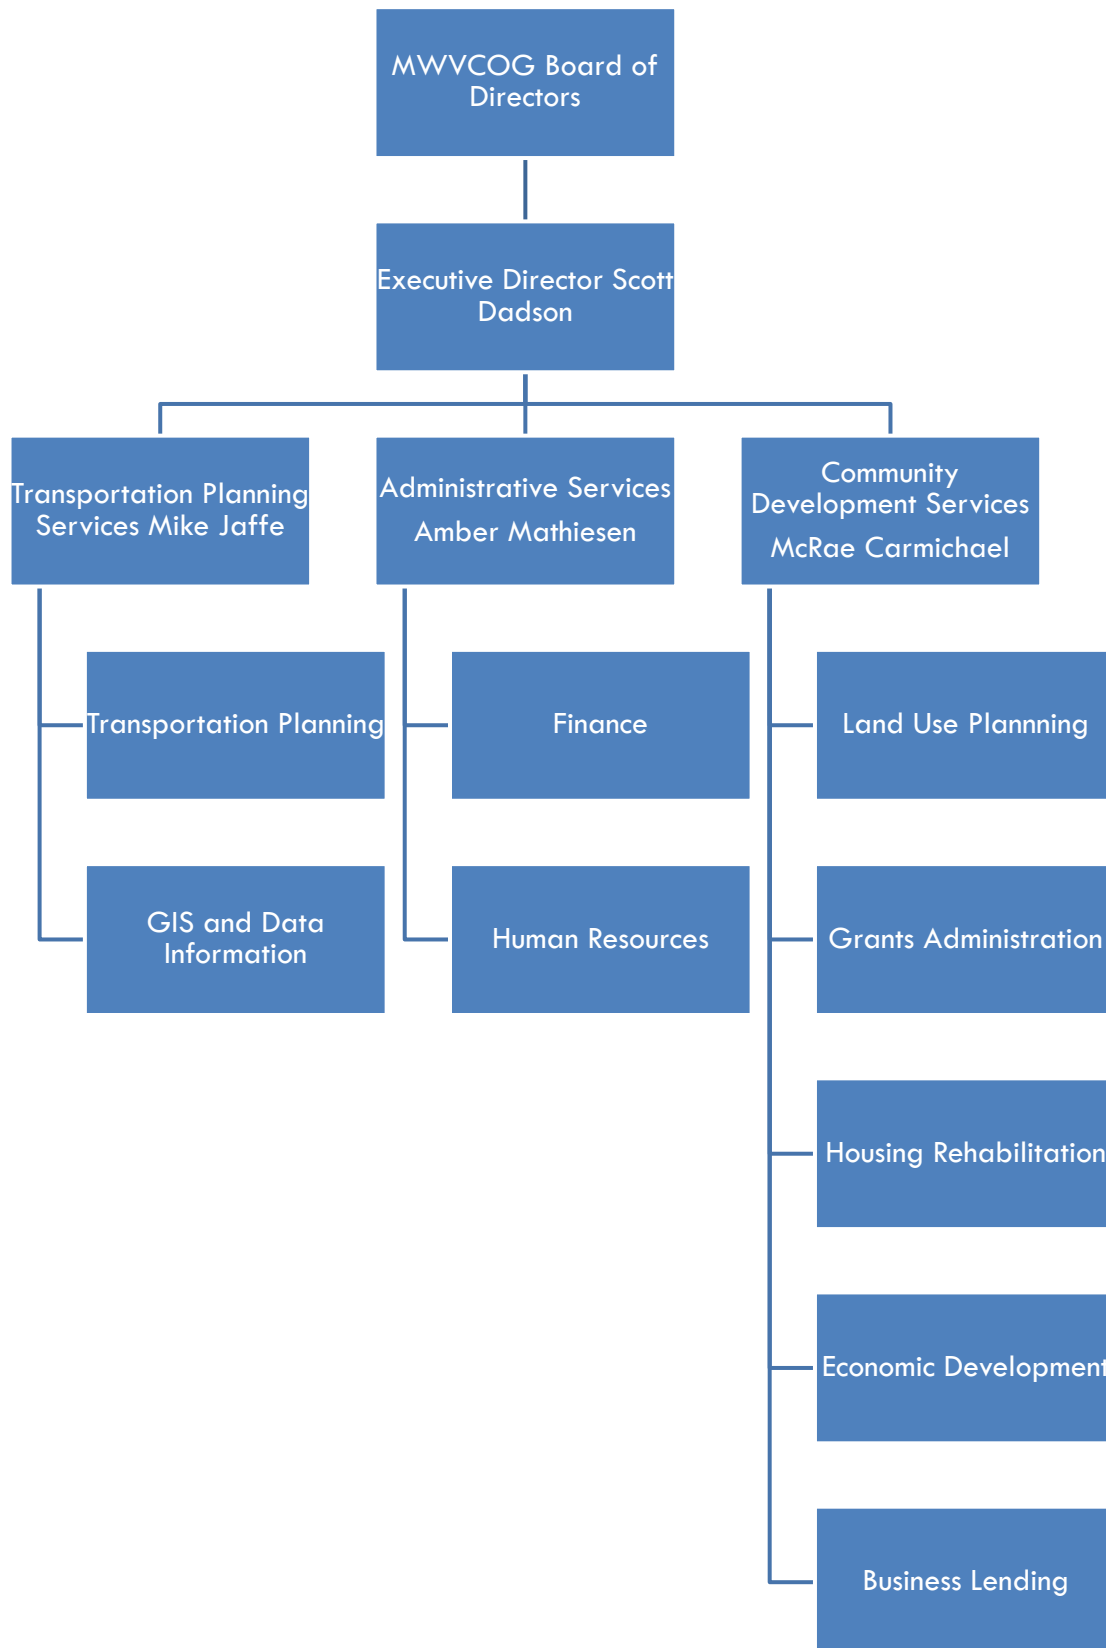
MWVCOG Board of Directors

Executive Director Scott Dadson

Transportation Planning Services Mike Jaffe

Transportation Planning

GIS and Data Information

Administrative Services

Amber Mathiesen

Finance

Human Resources

Community Development Services

McRae Carmichael

Land Use Plannning

Grants Administration

Housing Rehabilitation

Economic Development

Business Lending